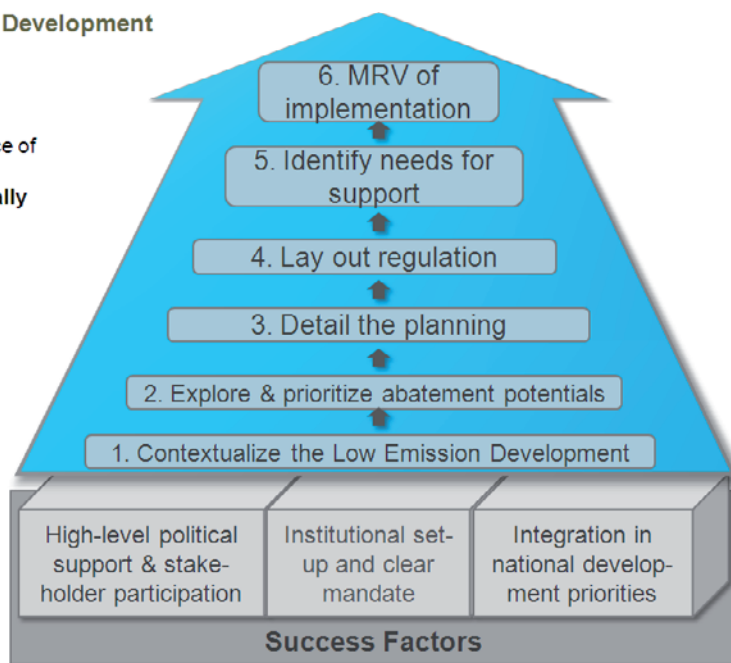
Development

e of

ally

6. MRV of implementation

5. Identify needs for support

4. Lay out regulation

3. Detail the planning

2. Explore & prioritize abatement potentials

1. Contextualize the Low Emission Development

High-level political support & stakeholder participation

Institutional set-up and clear mandate

Integration in national development priorities

Success Factors